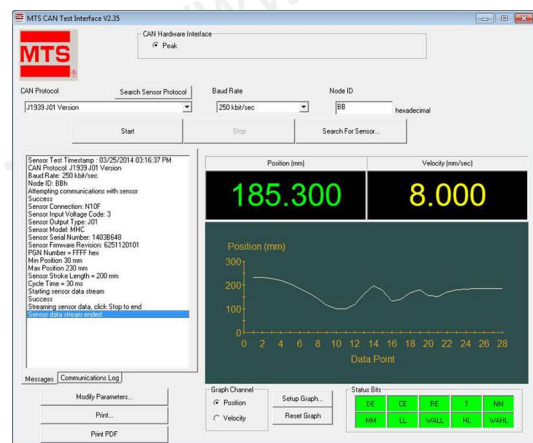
MTS CAN Test Interface V2.35

MTS

CAN Hardware Interface
Peak

CAN Protocol
Search Sensor Protocol
J1939 J01 Version

Baud Rate
250 kbit/sec

Node ID
BB
hexadecimal

Start
Stop
Search For Sensor...

Sensor Test Timestamp : 03/25/2014 03:16:37 PM
CAN Protocol: J1939 J01 Version
Baud Rate: 250 kbit/sec
Node ID: BBh
Attempting communications with sensor
Success
Sensor Connection: N10F
Sensor Input Voltage Code: 3
Sensor Output Type: J01
Sensor Model: MHC
Sensor Serial Number: 1403B648
Sensor Firmware Revision: 6251121010
PGN Number = FFFF hex
Min Position 30 mm
Max Position 230 mm
Sensor Stroke Length = 200 mm
Cycle Time = 30 ms
Starting sensor data stream
Success
Streaming sensor data, click Stop to end
Sensor data stream ended

Messages
Communications Log

Position (mm)
185.300

Velocity (mm/sec)
8.000

Position (mm)
300
200
100
0
0 2 4 6 8 10 12 14 16 18 20 22 24 26 28
Data Point

Modify Parameters...
Print...
Print PDF

Graph Channel
Position
Velocity

Setup Graph...
Reset Graph

Status Bits
| DE | CE | RE | T | NM |
|---|---|---|---|---|
| MM | LL | WALL | HL | WAHL |